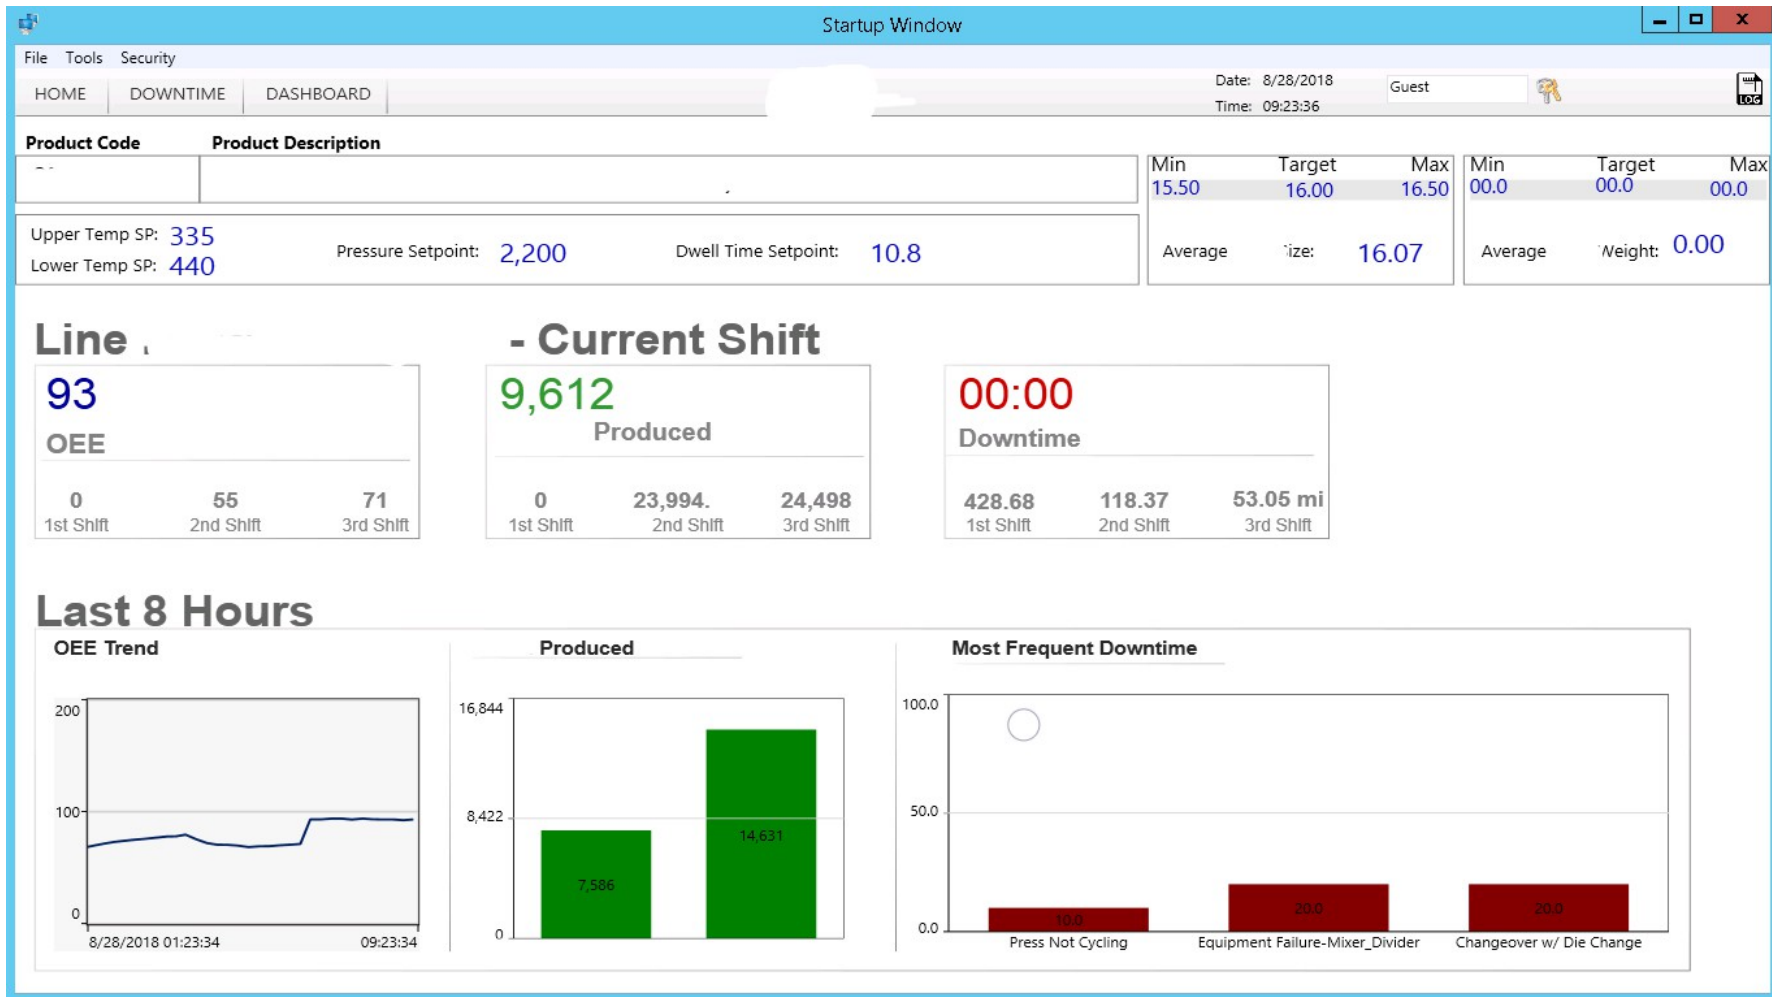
Startup Window

File Tools Security

HOME DOWNTIME DASHBOARD

Date: 8/28/2018
Time: 09:23:36

Guest

LOG

Product Code Product Description

Min Target Max
15.50 16.00 16.50

Min Target Max
00.0 00.0 00.0

Upper Temp SP: 335
Lower Temp SP: 440

Pressure Setpoint: 2,200

Dwell Time Setpoint: 10.8

Average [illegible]ize: 16.07

Average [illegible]eight: 0.00

Line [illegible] - Current Shift

93
OEE

| 0 | 55 | 71 |
|---|---|---|
| 1st Shift | 2nd Shift | 3rd Shift |

9,612
Produced

| 0 | 23,994. | 24,498 |
|---|---|---|
| 1st Shift | 2nd Shift | 3rd Shift |

00:00
Downtime

| 428.68 | 118.37 | 53.05 mi |
|---|---|---|
| 1st Shift | 2nd Shift | 3rd Shift |

Last 8 Hours

OEE Trend

200
100
0
8/28/2018 01:23:34 09:23:34

Produced

16,844
8,422
0
7,586
14,631

Most Frequent Downtime

100.0
50.0
0.0
10.0
20.0
20.0
Press Not Cycling
Equipment Failure-Mixer_Divider
Changeover w/ Die Change